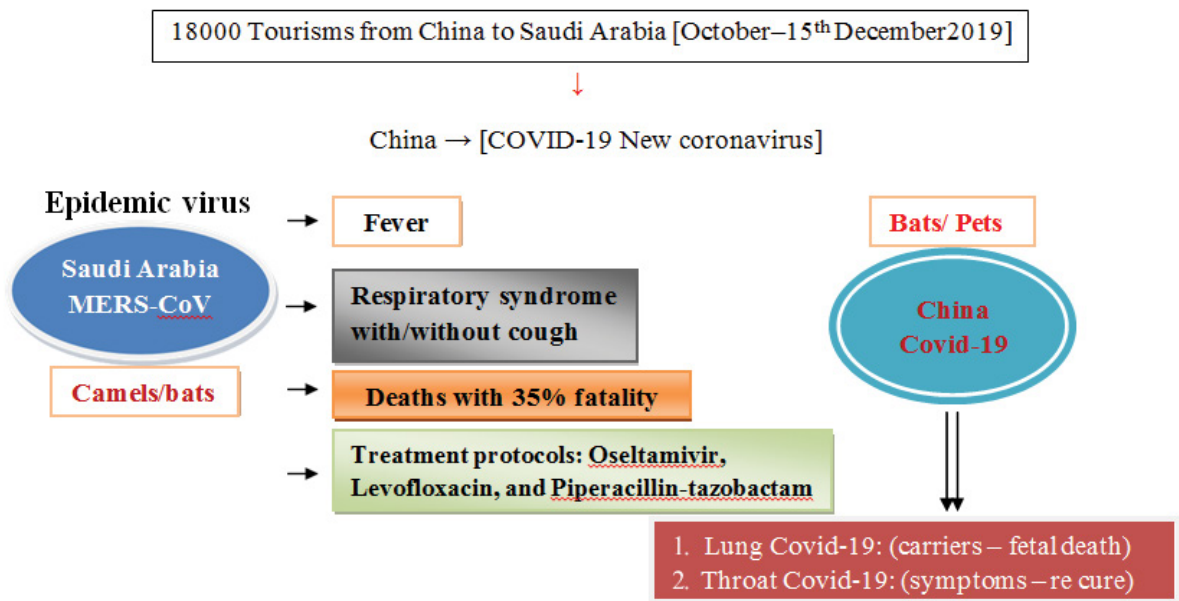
18000 Tourisms from China to Saudi Arabia [October–15$^{th}$ December2019]

China → [COVID-19 New coronavirus]

Epidemic virus

Saudi Arabia MERS-CoV

Camels/bats

Fever

Respiratory syndrome with/without cough

Deaths with 35% fatality

Treatment protocols: Oseltamivir, Levofloxacin, and Piperacillin-tazobactam

Bats/ Pets

China Covid-19

1. Lung Covid-19: (carriers – fetal death)
2. Throat Covid-19: (symptoms – re cure)